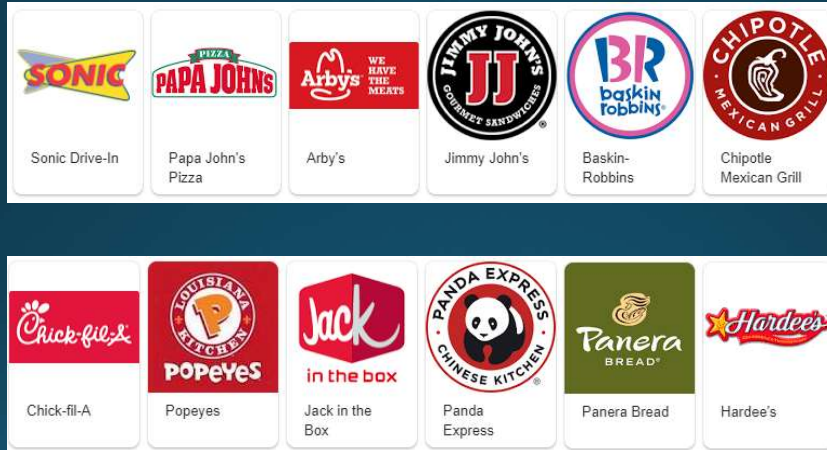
SONIC
Sonic Drive-In

PIZZA PAPA JOHNS
Papa John's Pizza

Arby's WE HAVE THE MEATS
Arby's

JIMMY JOHN'S JJ GOURMET SANDWICHES
Jimmy John's

BR baskin robbins
Baskin-Robbins

CHIPOTLE MEXICAN GRILL
Chipotle Mexican Grill

Chick-fil-A
Chick-fil-A

LOUISIANA KITCHEN P POPEYES
Popeyes

Jack in the box
Jack in the Box

PANDA EXPRESS CHINESE KITCHEN
Panda Express

Panera BREAD
Panera Bread

Hardee's
Hardee's